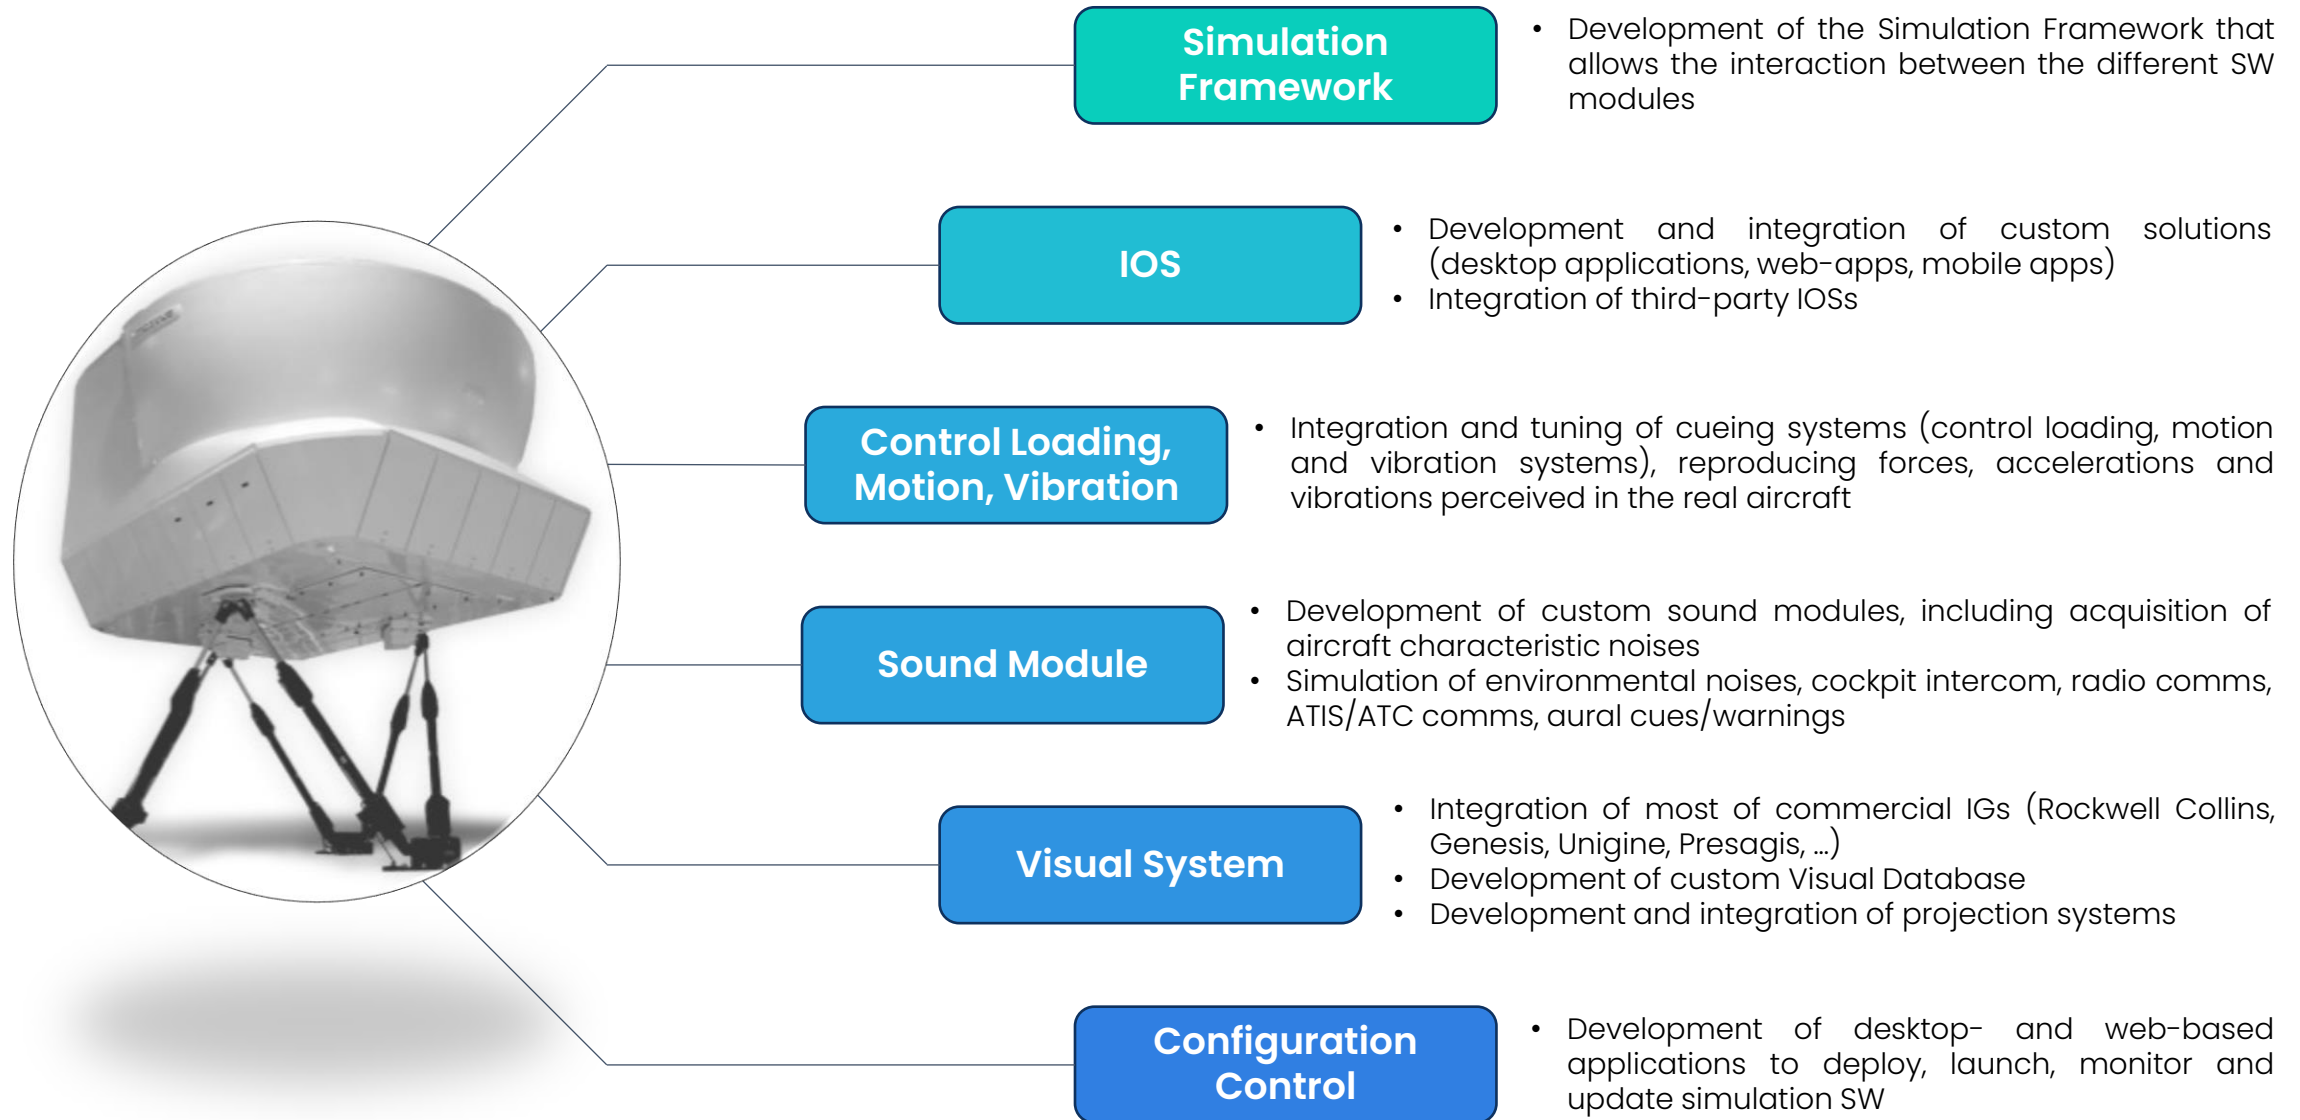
Simulation Framework

- Development of the Simulation Framework that allows the interaction between the different SW modules

IOS

- Development and integration of custom solutions (desktop applications, web-apps, mobile apps)
- Integration of third-party IOSs

Control Loading, Motion, Vibration

- Integration and tuning of cueing systems (control loading, motion and vibration systems), reproducing forces, accelerations and vibrations perceived in the real aircraft

Sound Module

- Development of custom sound modules, including acquisition of aircraft characteristic noises
- Simulation of environmental noises, cockpit intercom, radio comms, ATIS/ATC comms, aural cues/warnings

Visual System

- Integration of most of commercial IGs (Rockwell Collins, Genesis, Unigine, Presagis, …)
- Development of custom Visual Database
- Development and integration of projection systems

Configuration Control

- Development of desktop- and web-based applications to deploy, launch, monitor and update simulation SW